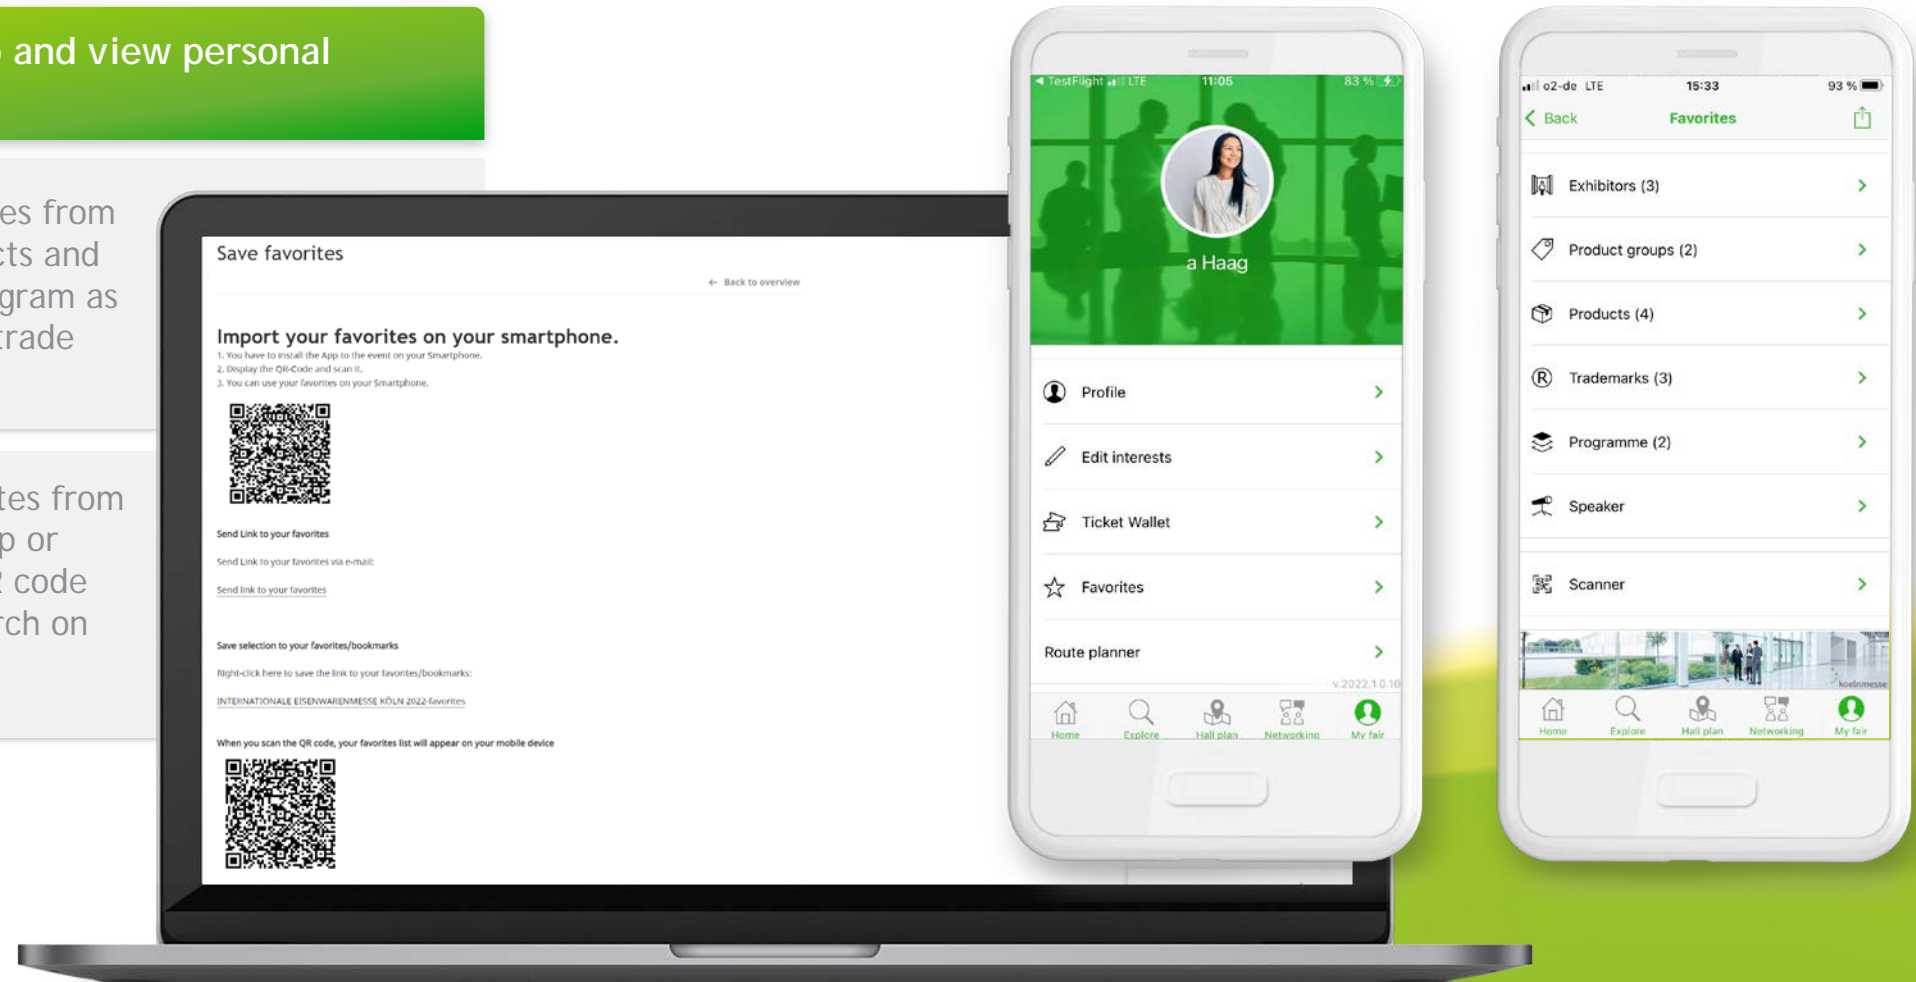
and view personal

es from
cts and
gram as
trade

tes from
p or
code
rch on

Save favorites

← Back to overview

Import your favorites on your smartphone.
1. You have to install the App to the event on your Smartphone.
2. Display the QR-Code and scan it.
3. You can use your favorites on your Smartphone.

Send Link to your favorites

Send Link to your favorites via e-mail:

Send link to your favorites

Save selection to your favorites/bookmarks

Right-click here to save the link to your favorites/bookmarks:

INTERNATIONALE EISENWARENMESSE KÖLN 2022-favorites

When you scan the QR code, your favorites list will appear on your mobile device

TestFlight LTE 11:05 83 %

a Haag

Profile

Edit interests

Ticket Wallet

Favorites

Route planner

v.2022.1.0.10

Home Explore Hall plan Networking My fair

o2-de LTE 15:33 93 %

Back Favorites

Exhibitors (3)

Product groups (2)

Products (4)

Trademarks (3)

Programme (2)

Speaker

Scanner

koelnmesse

Home Explore Hall plan Networking My fair